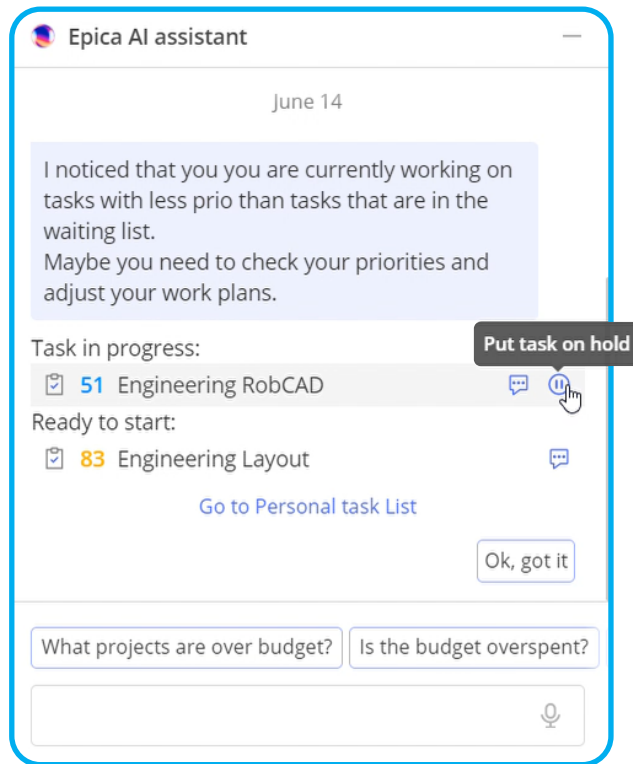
Epica AI assistant

June 14

I noticed that you you are currently working on tasks with less prio than tasks that are in the waiting list.
Maybe you need to check your priorities and adjust your work plans.

Task in progress:

Put task on hold

51 Engineering RobCAD

Ready to start:

83 Engineering Layout

Go to Personal task List

Ok, got it

What projects are over budget?

Is the budget overspent?